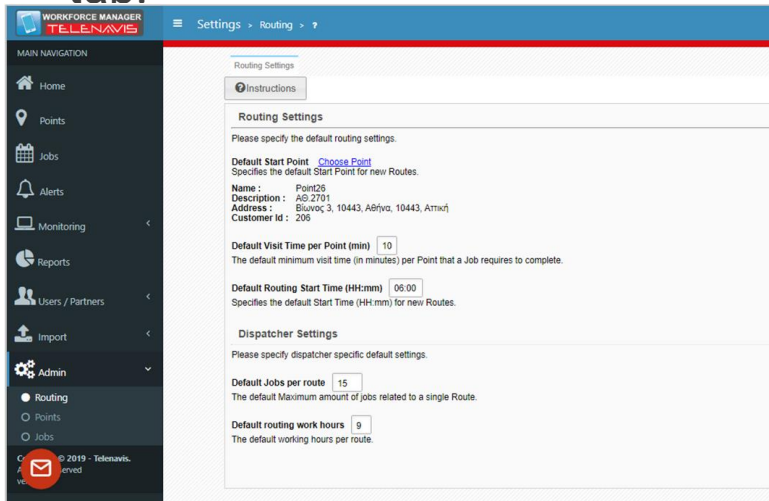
tab:

WORKFORCE MANAGER
TELENAVIS

Settings > Routing > ?

MAIN NAVIGATION

Home

Points

Jobs

Alerts

Monitoring

Reports

Users / Partners

Import

Admin

Routing

Points

Jobs

C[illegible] © 2019 - Telenavis.
A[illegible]served
ve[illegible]

Routing Settings

Instructions

Routing Settings

Please specify the default routing settings.

Default Start Point Choose Point
Specifies the default Start Point for new Routes.

Name : Point26
Description : ΑΘ.2701
Address : Βίωνος 3, 10443, Αθήνα, 10443, Αττική
Customer Id : 206

Default Visit Time per Point (min) 10
The default minimum visit time (in minutes) per Point that a Job requires to complete.

Default Routing Start Time (HH:mm) 06:00
Specifies the default Start Time (HH:mm) for new Routes.

Dispatcher Settings

Please specify dispatcher specific default settings.

Default Jobs per route 15
The default Maximum amount of jobs related to a single Route.

Default routing work hours 9
The default working hours per route.